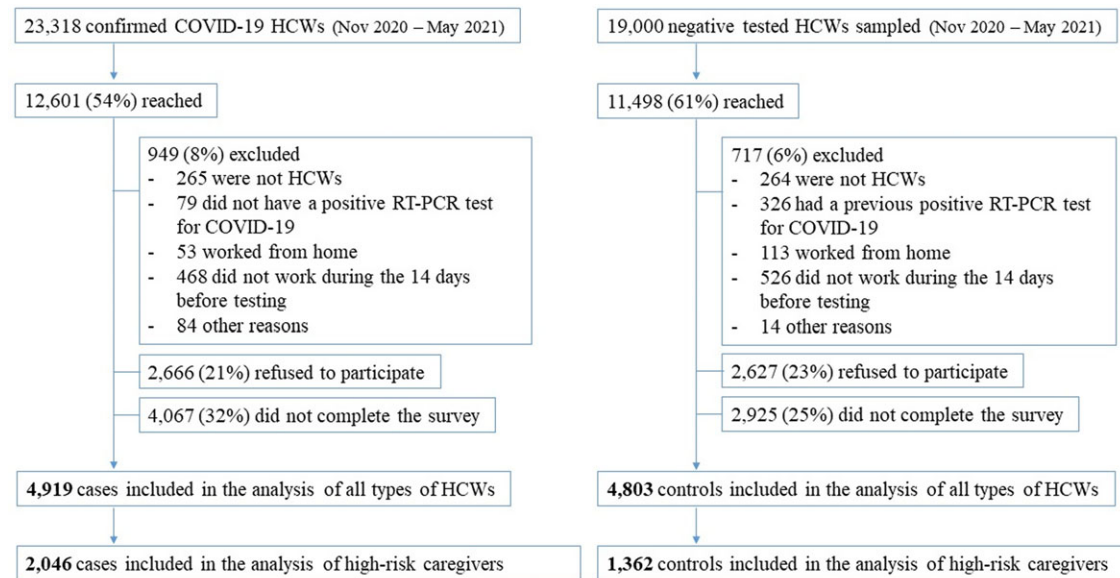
23,318 confirmed COVID-19 HCWs (Nov 2020 – May 2021)

12,601 (54%) reached

949 (8%) excluded
- 265 were not HCWs
- 79 did not have a positive RT-PCR test for COVID-19
- 53 worked from home
- 468 did not work during the 14 days before testing
- 84 other reasons

2,666 (21%) refused to participate

4,067 (32%) did not complete the survey

**4,919** cases included in the analysis of all types of HCWs

**2,046** cases included in the analysis of high-risk caregivers

19,000 negative tested HCWs sampled (Nov 2020 – May 2021)

11,498 (61%) reached

717 (6%) excluded
- 264 were not HCWs
- 326 had a previous positive RT-PCR test for COVID-19
- 113 worked from home
- 526 did not work during the 14 days before testing
- 14 other reasons

2,627 (23%) refused to participate

2,925 (25%) did not complete the survey

**4,803** controls included in the analysis of all types of HCWs

**1,362** controls included in the analysis of high-risk caregivers